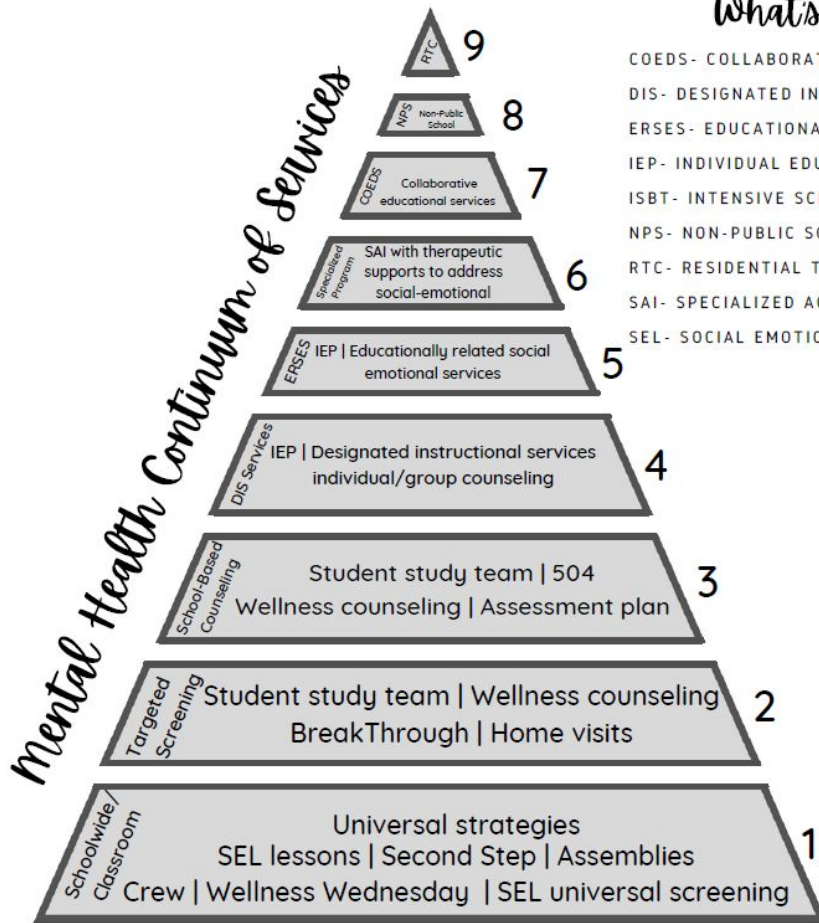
Mental Health Continuum of Services

RTC 9

NPS Non-Public School 8

COEDS Collaborative educational services 7

Specialized Program SAI with therapeutic supports to address social-emotional 6

ERSES IEP | Educationally related social emotional services 5

DIS Services IEP | Designated instructional services individual/group counseling 4

School-Based Counseling Student study team | 504 Wellness counseling | Assessment plan 3

Targeted Screening Student study team | Wellness counseling BreakThrough | Home visits 2

Schoolwide/ Classroom Universal strategies SEL lessons | Second Step | Assemblies Crew | Wellness Wednesday | SEL universal screening 1

What's

COEDS- COLLABORAT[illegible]
DIS- DESIGNATED IN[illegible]
ERSES- EDUCATIONA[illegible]
IEP- INDIVIDUAL EDU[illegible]
ISBT- INTENSIVE SC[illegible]
NPS- NON-PUBLIC SC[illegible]
RTC- RESIDENTIAL T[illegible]
SAI- SPECIALIZED AC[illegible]
SEL- SOCIAL EMOTIO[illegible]